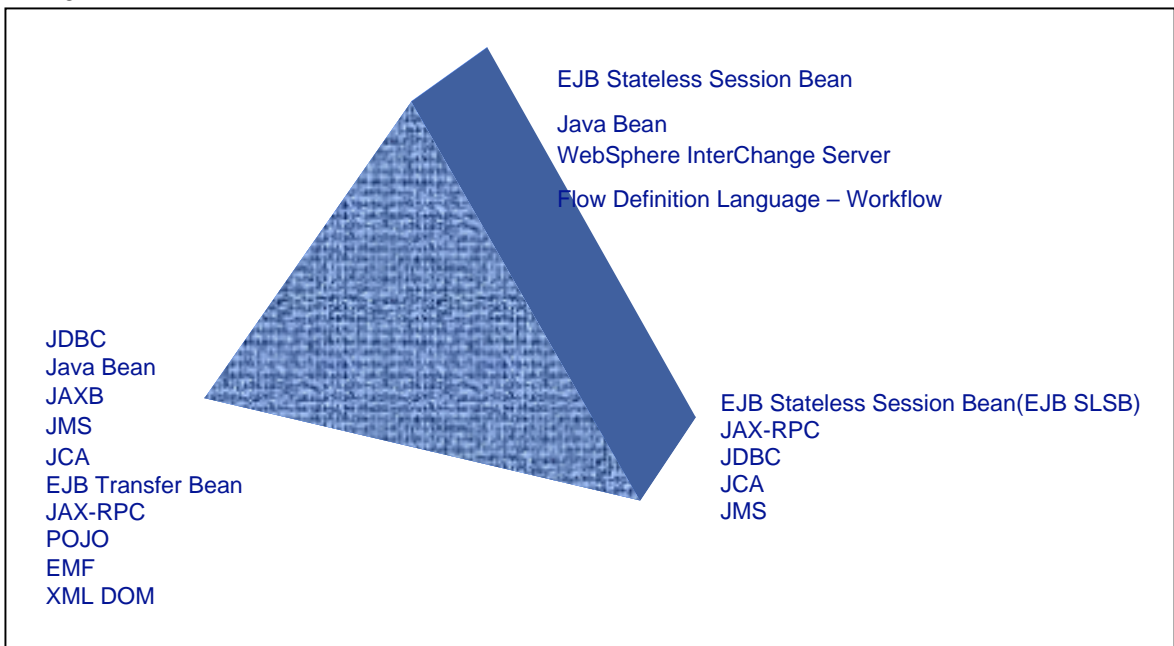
EJB Stateless Session Bean

Java Bean
WebSphere InterChange Server

Flow Definition Language – Workflow

JDBC
Java Bean
JAXB
JMS
JCA
EJB Transfer Bean
JAX-RPC
POJO
EMF
XML DOM

EJB Stateless Session Bean(EJB SLSB)
JAX-RPC
JDBC
JCA
JMS